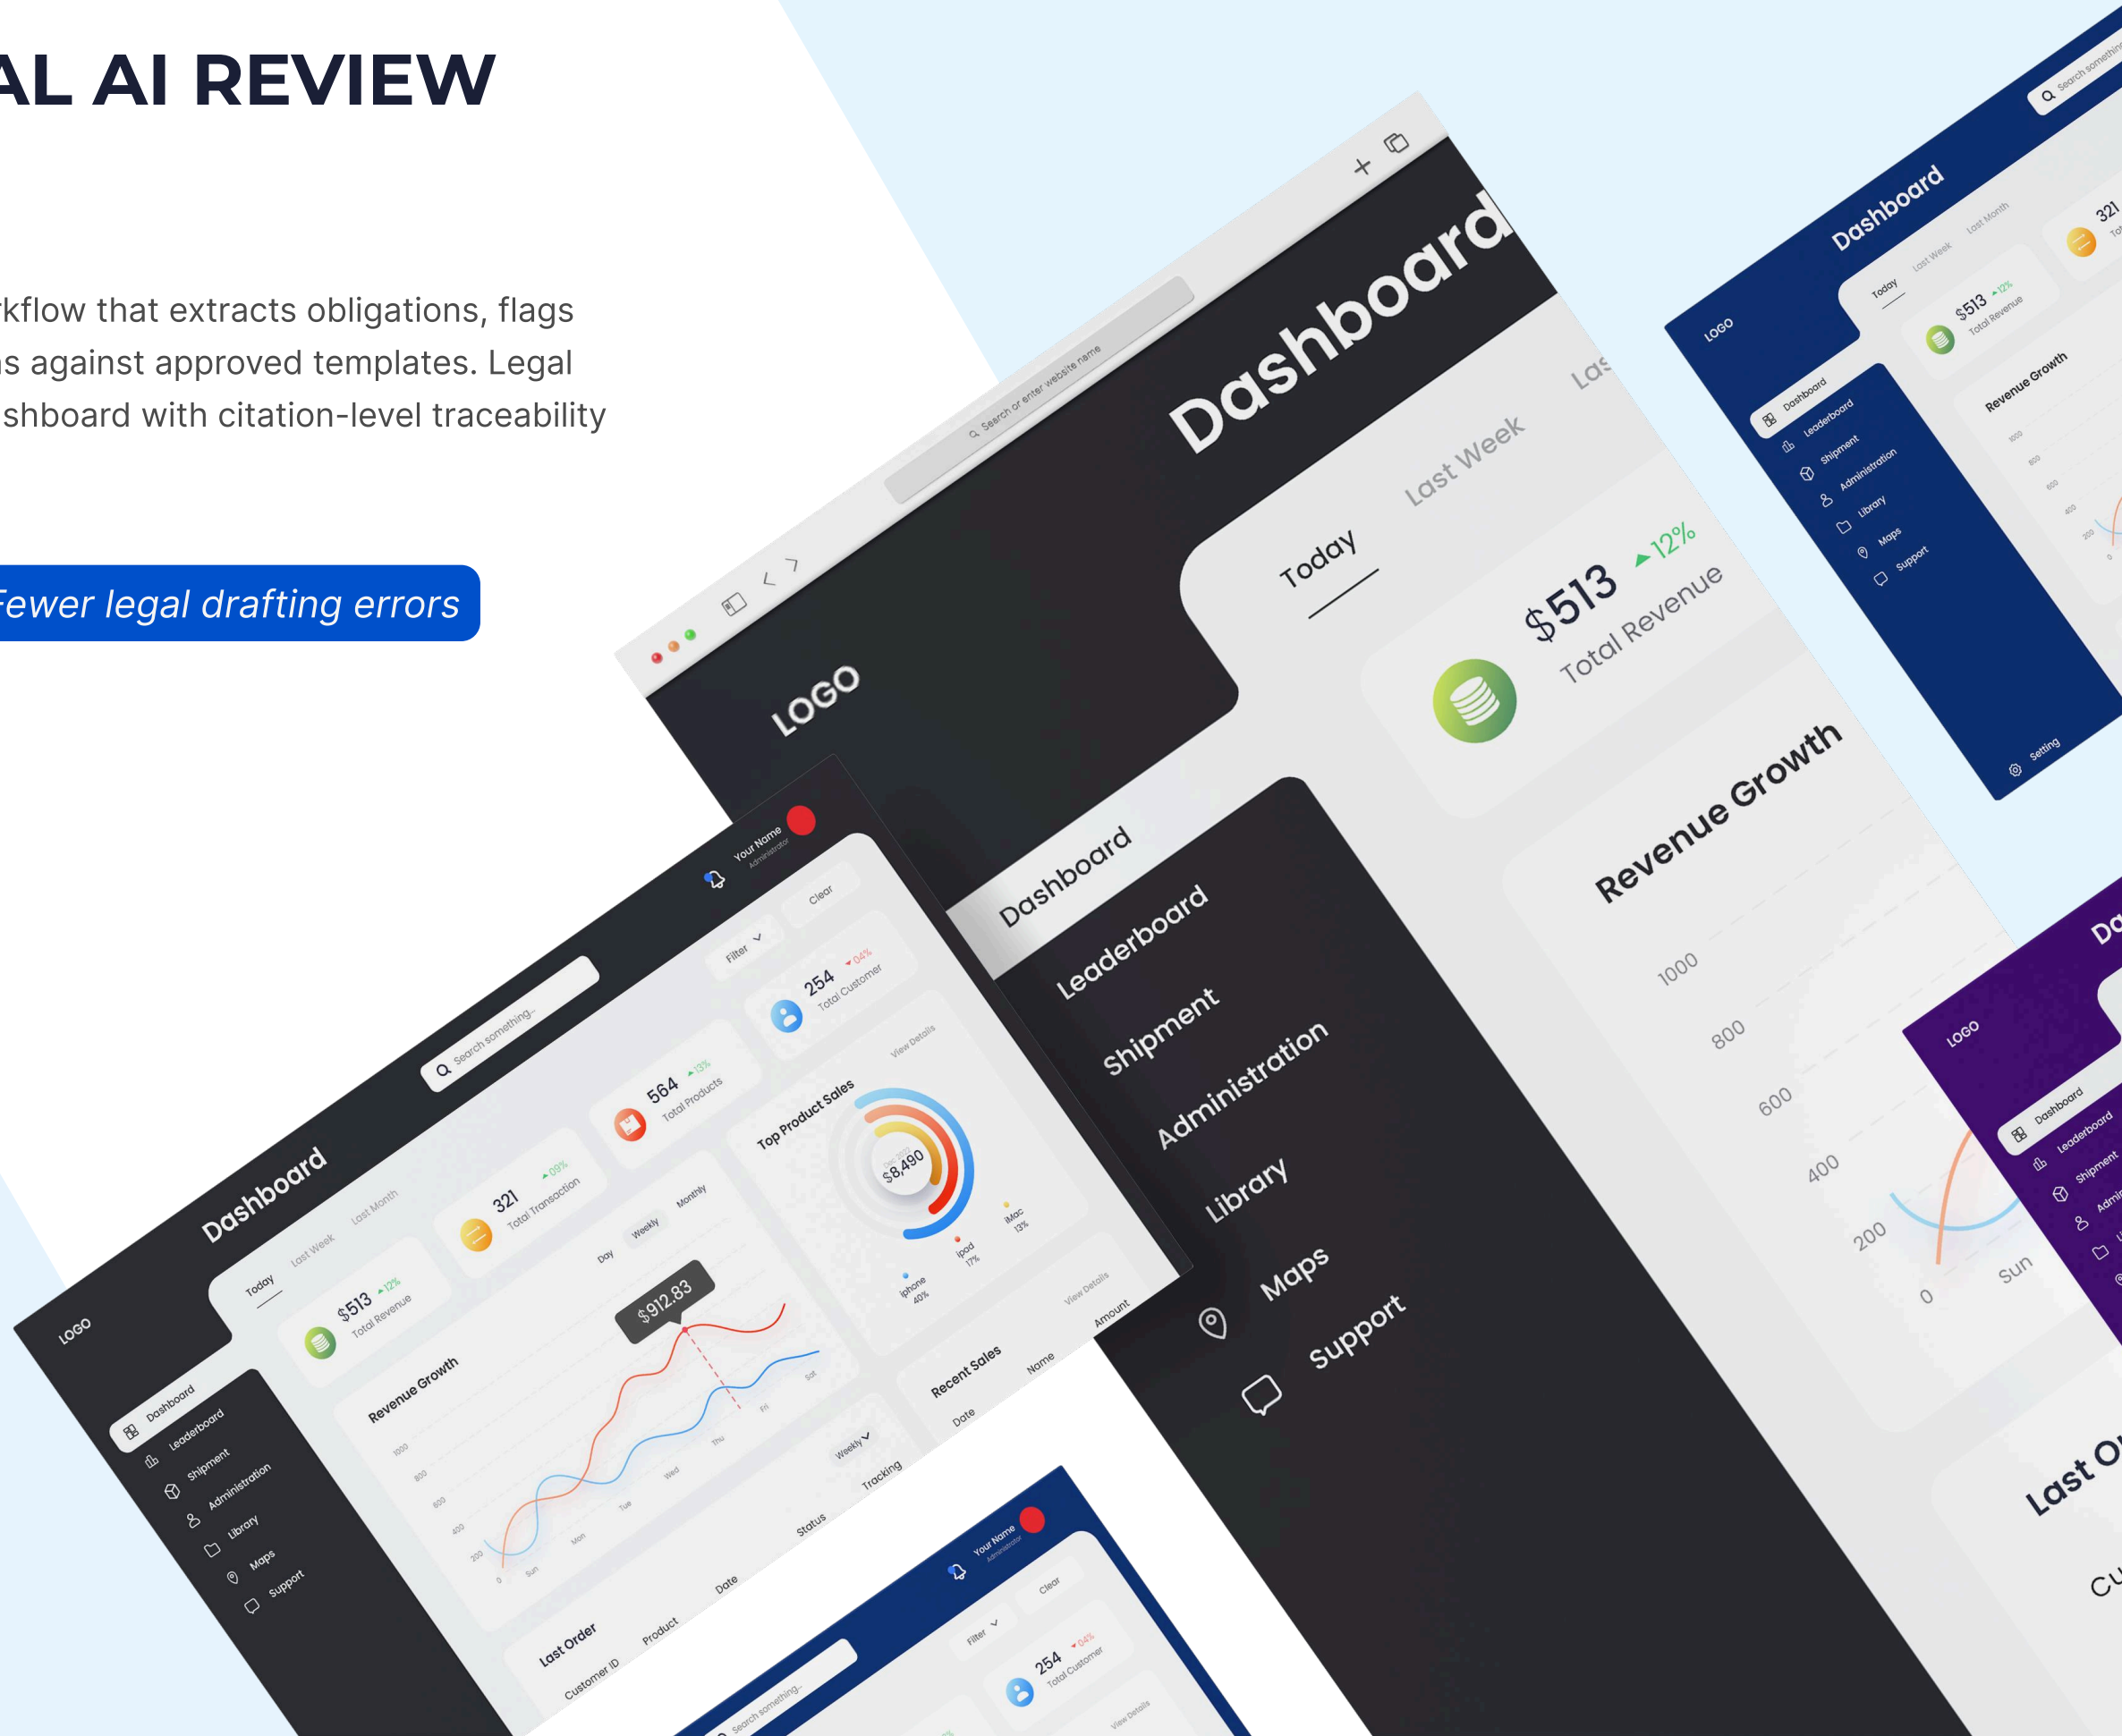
AL AI REVIEW

rkflow that extracts obligations, flags
s against approved templates. Legal
shboard with citation-level traceability

Fewer legal drafting errors

Search or enter website name

LOGO

Dashboard

Today
Last Week
Las

$513 ▲12%
Total Revenue

Revenue Growth

1000
800
600
400
200
0
Sun

Dashboard
Leaderboard
Shipment
Administration
Library
Maps
Support

LOGO
Dashboard
Today
Last Week
Last Month
$513 ▲12%
Total Revenue
321 ▲09%
Total Transaction
564 ▲13%
Total Products
254 ▼04%
Total Customer
Search something...
Your Name
Administrator
Filter
Clear
View Details
Top Product Sales
$8,490
iphone 40%
ipad 17%
iMac 13%
Revenue Growth
Day
Weekly
Monthly
$912.83
1000
800
600
400
200
0
Sun
Mon
Tue
Wed
Thu
Fri
Sat
Recent Sales
Date
Name
Amount
View Details
Last Order
Customer ID
Product
Date
Status
Tracking
Weekly
Dashboard
Leaderboard
Shipment
Administration
Library
Maps
Support

LOGO
Dashboard
Today
Last Week
Last Month
$513 ▲12%
Total Revenue
321
Tot
Revenue Growth
1000
800
600
400
200
Search something
Dashboard
Leaderboard
Shipment
Administration
Library
Maps
Support
Setting

LOGO
Da
Dashboard
Leaderboard
Shipment
Admi

Last O
Cu

Search something...
Your Name
Administrator
Filter
Clear
254 ▼04%
Total Customer
View Details